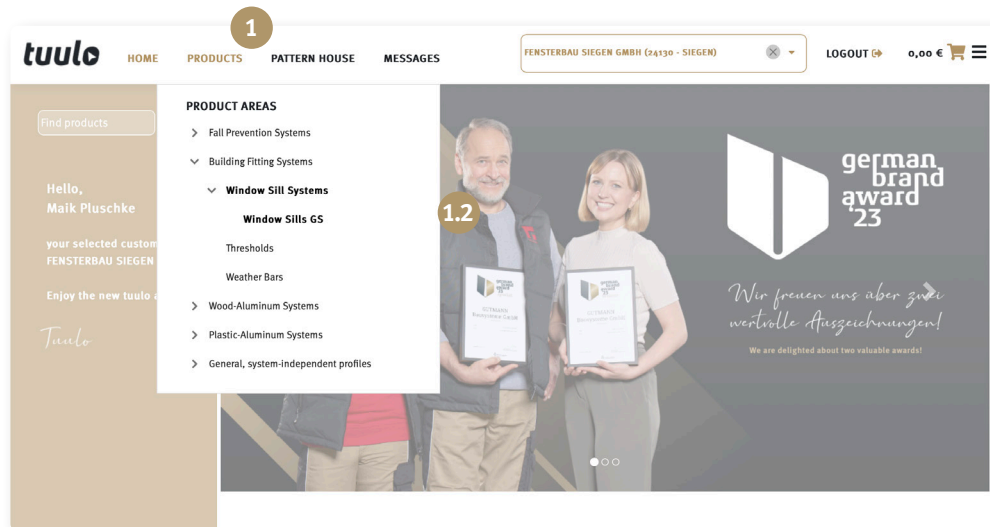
1

tuulo HOME PRODUCTS PATTERN HOUSE MESSAGES

FENSTERBAU SIEGEN GMBH (24130 - SIEGEN)

LOGOUT 0,00 €

Find products

Hello, Maik Pluschke

your selected custom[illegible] FENSTERBAU SIEGEN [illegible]

Enjoy the new tuulo a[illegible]

Tuulo

PRODUCT AREAS

Fall Prevention Systems

Building Fitting Systems

Window Sill Systems

Window Sills GS

Thresholds

Weather Bars

Wood-Aluminum Systems

Plastic-Aluminum Systems

General, system-independent profiles

1.2

german brand award '23

Wir freuen uns über zwei wertvolle Auszeichnungen!

We are delighted about two valuable awards!